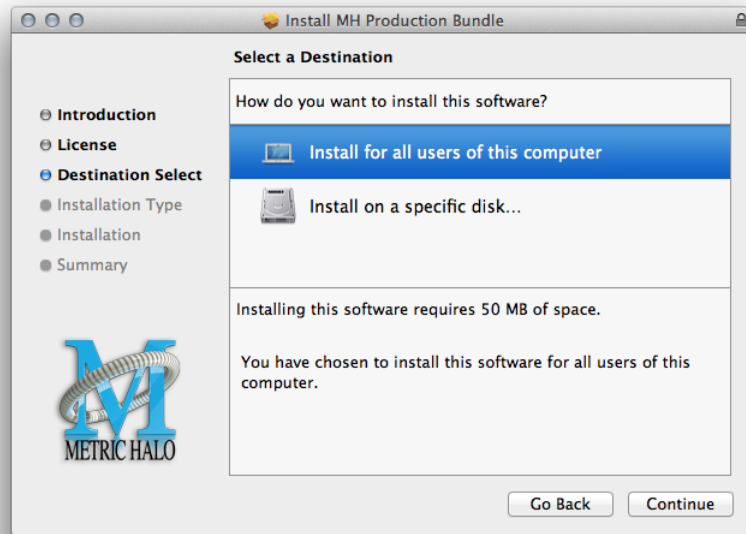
Install MH Production Bundle

Select a Destination

Introduction
License
Destination Select
Installation Type
Installation
Summary

How do you want to install this software?

Install for all users of this computer

Install on a specific disk...

Installing this software requires 50 MB of space.

You have chosen to install this software for all users of this computer.

M
METRIC HALO

Go Back
Continue